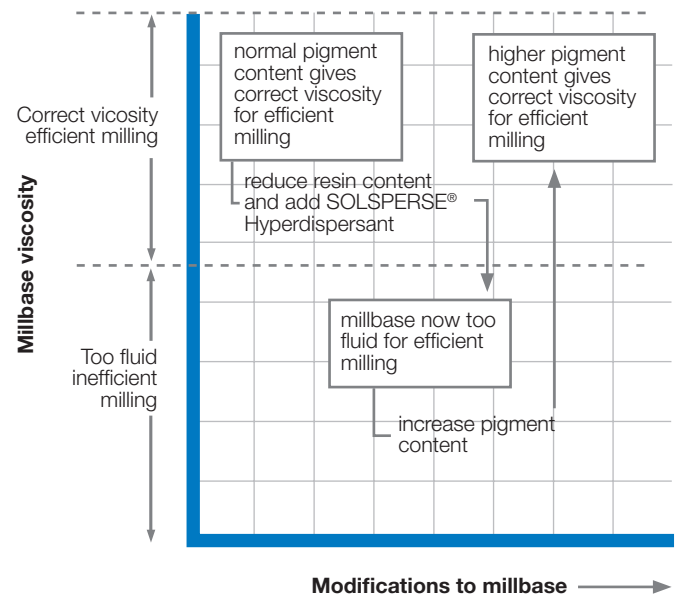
Correct vicosity efficient milling

Too fluid inefficient milling

Millbase viscosity

normal pigment content gives correct viscosity for efficient milling

reduce resin content and add SOLSPERSE® Hyperdispersant

higher pigment content gives correct viscosity for efficient milling

millbase now too fluid for efficient milling

increase pigment content

Modifications to millbase